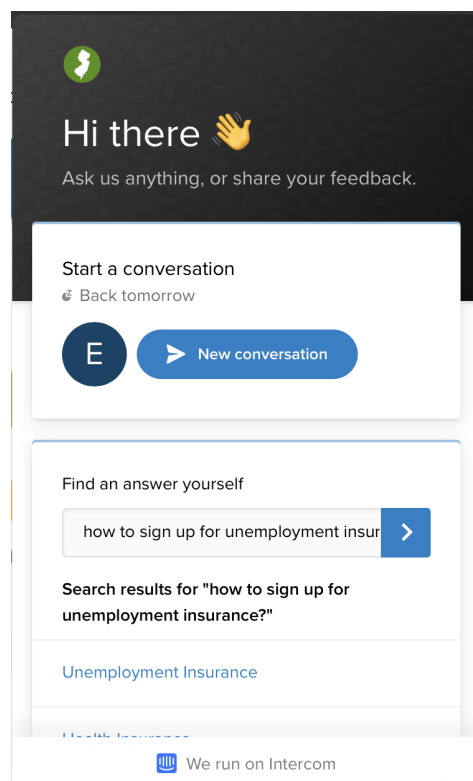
Hi there 👋

Ask us anything, or share your feedback.

Start a conversation

Back tomorrow

E

New conversation

Find an answer yourself

how to sign up for unemployment insur

Search results for "how to sign up for unemployment insurance?"

Unemployment Insurance

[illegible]

We run on Intercom